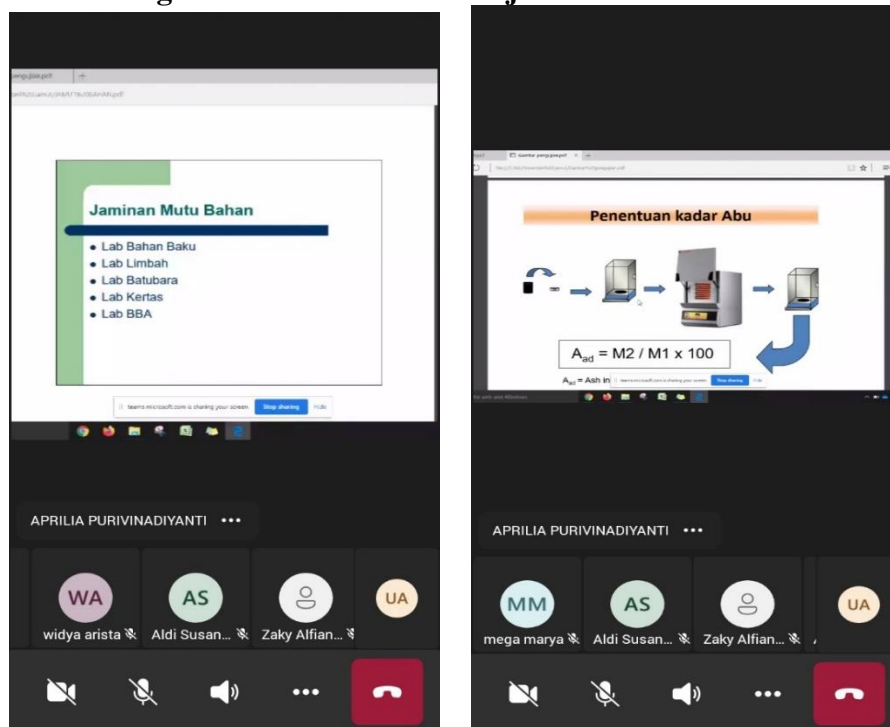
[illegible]

pengujian.pdf

Jaminan Mutu Bahan

- Lab Bahan Baku
- Lab Limbah
- Lab Batubara
- Lab Kertas
- Lab BBA

teams.microsoft.com is sharing your screen. Stop sharing Hide

APRILIA PURIVINADIYANTI •••

WA
widya arista

AS
Aldi Susan...

Zaky Alfian...

UA

Gambar pengujian.pdf

Penentuan kadar Abu

$A_{ad}$ = M2 / M1 x 100

$A_{ad}$ = Ash in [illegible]

teams.microsoft.com is sharing your screen. Stop sharing Hide

APRILIA PURIVINADIYANTI •••

MM
mega marya

AS
Aldi Susan...

Zaky Alfian...

UA